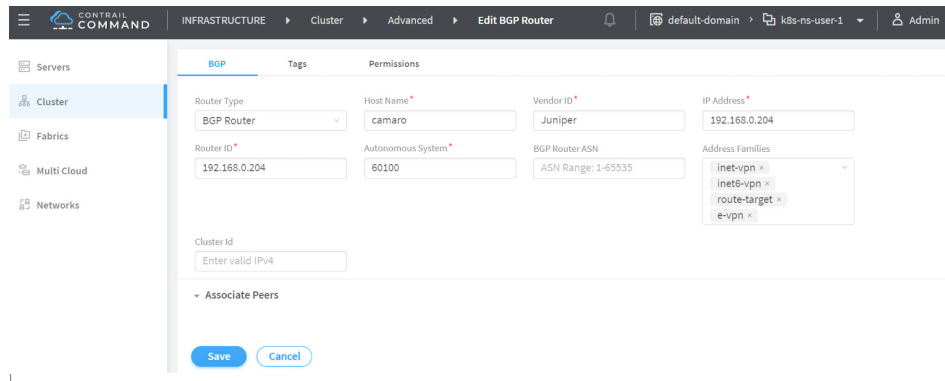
CONTRAIL COMMAND

INFRASTRUCTURE ▸ Cluster ▸ Advanced ▸ Edit BGP Router

default-domain › k8s-ns-user-1

Admin

Servers

Cluster

Fabrics

Multi Cloud

Networks

BGP Tags Permissions

Router Type
BGP Router

Host Name*
camaro

Vendor ID*
Juniper

IP Address*
192.168.0.204

Router ID*
192.168.0.204

Autonomous System*
60100

BGP Router ASN
ASN Range: 1-65535

Address Families
inet-vpn ×
inet6-vpn ×
route-target ×
e-vpn ×

Cluster Id
Enter valid IPv4

Associate Peers

Save Cancel